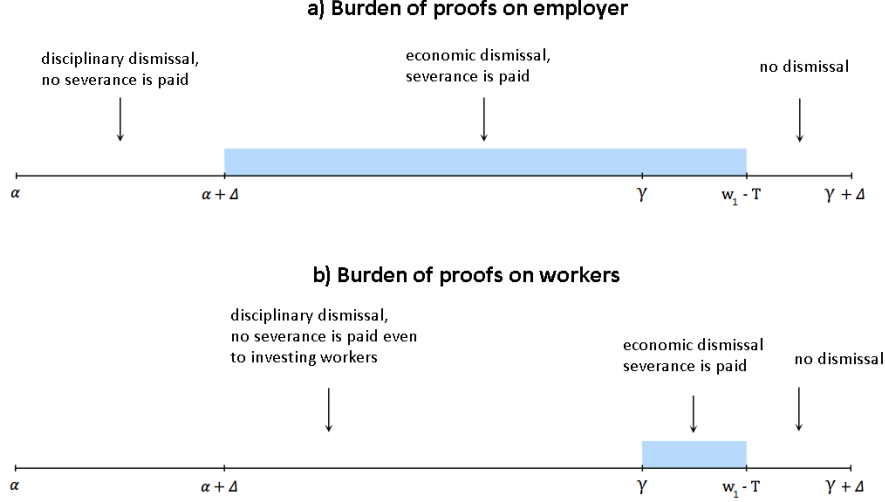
a) Burden of proofs on employer

disciplinary dismissal, no severance is paid

economic dismissal, severance is paid

no dismissal

$\alpha$ $\alpha + \Delta$ $\gamma$ $w_1$ - T $\gamma + \Delta$

b) Burden of proofs on workers

disciplinary dismissal, no severance is paid even to investing workers

economic dismissal severance is paid

no dismissal

$\alpha$ $\alpha + \Delta$ $\gamma$ $w_1$ - T $\gamma + \Delta$